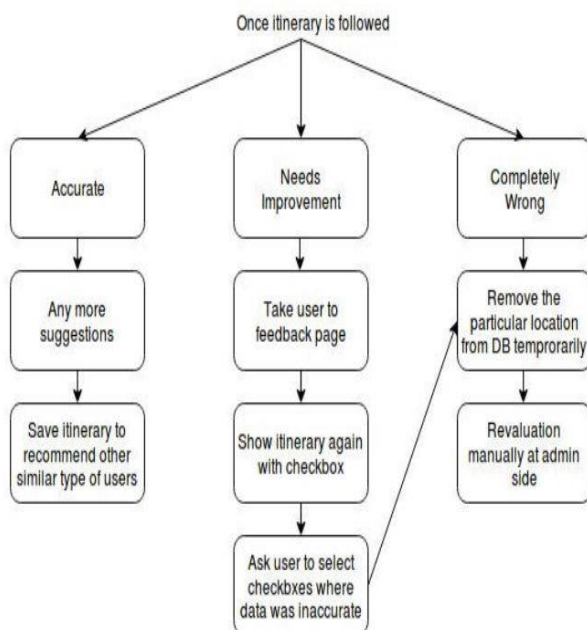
Once itinerary is followed

Accurate

Any more suggestions

Save itinerary to recommend other similar type of users

Needs Improvement

Take user to feedback page

Show itinerary again with checkbox

Ask user to select checkbxes where data was inaccurate

Completely Wrong

Remove the particular location from DB temprorarily

Revaluation manually at admin side